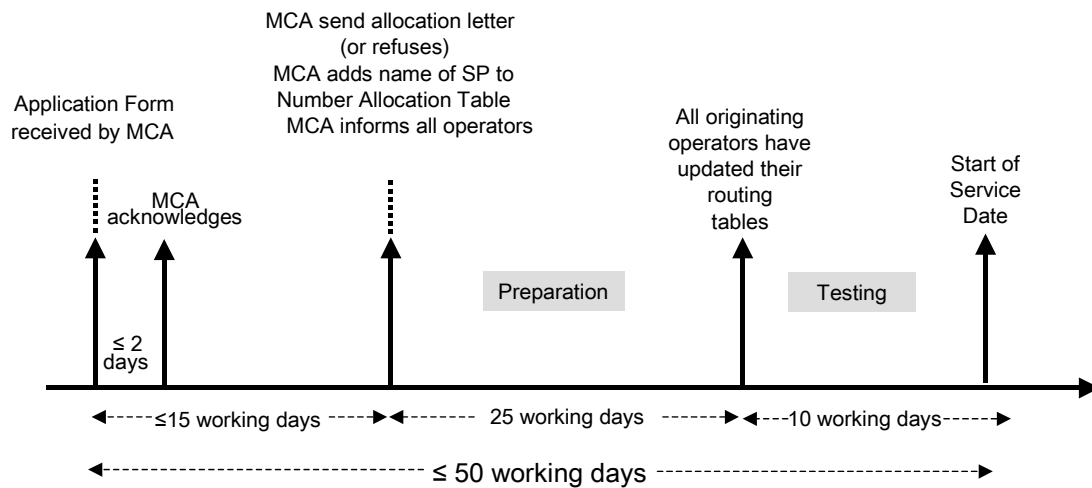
MCA send allocation letter (or refuses)
MCA adds name of SP to Number Allocation Table
MCA informs all operators

Application Form received by MCA

All originating operators have updated their routing tables

Start of Service Date

MCA acknowledges

Preparation

Testing

≤ 2 days

≤15 working days

25 working days

10 working days

≤ 50 working days